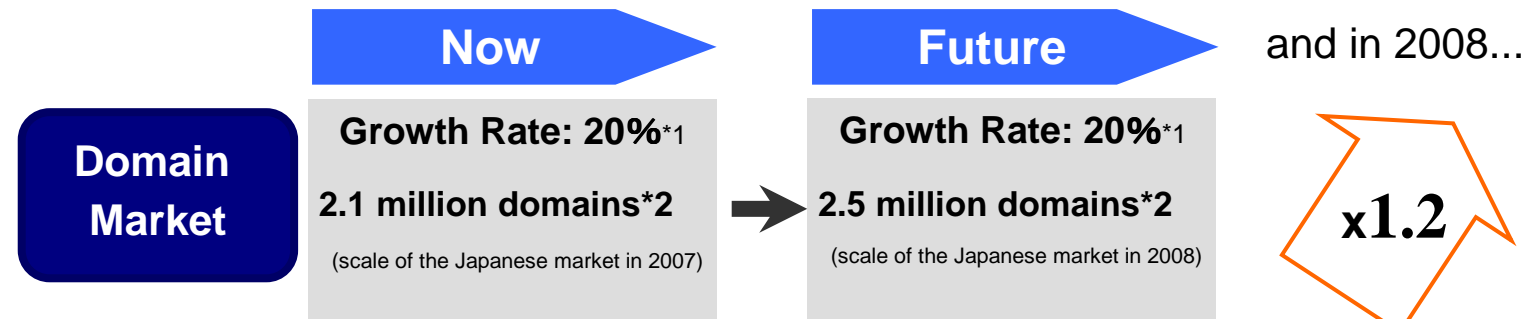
Now

Future

and in 2008...

Domain Market

Growth Rate: 20%*1

2.1 million domains*2

(scale of the Japanese market in 2007)

Growth Rate: 20%*1

2.5 million domains*2

(scale of the Japanese market in 2008)

x1.2